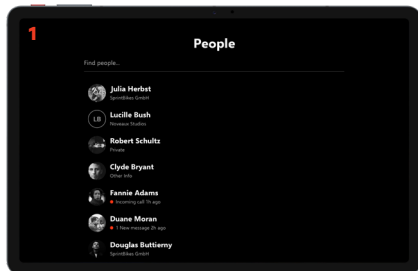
1

People

Find people...

Julia Herbst
SprintBikes GmbH

LB
Lucille Bush
Nouveaux Studios

Robert Schultz
Private

Clyde Bryant
Other info

Fannie Adams
Incoming call 7h ago

Duane Moran
1 New message 2h ago

Douglas Buttierny
SprintBikes GmbH